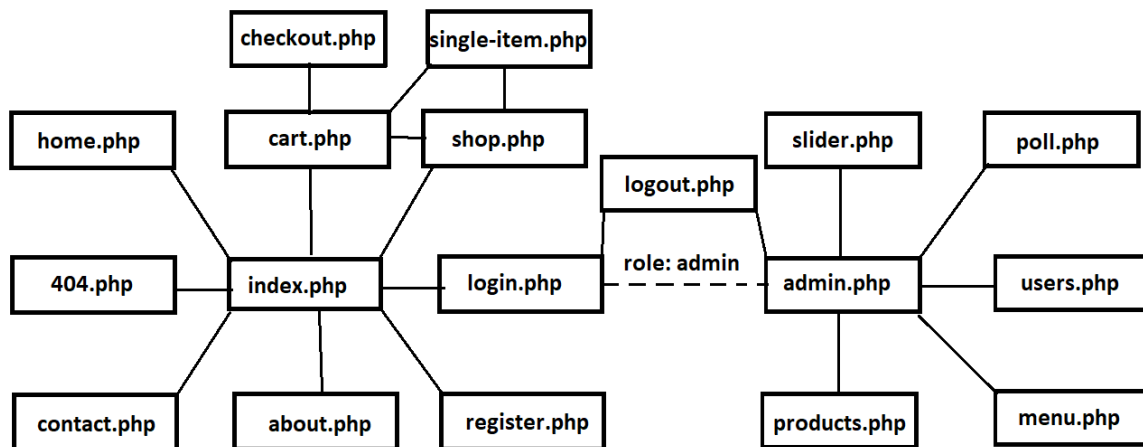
checkout.php

single-item.php

home.php

cart.php

shop.php

slider.php

poll.php

logout.php

404.php

index.php

login.php

role: admin

admin.php

users.php

contact.php

about.php

register.php

products.php

menu.php